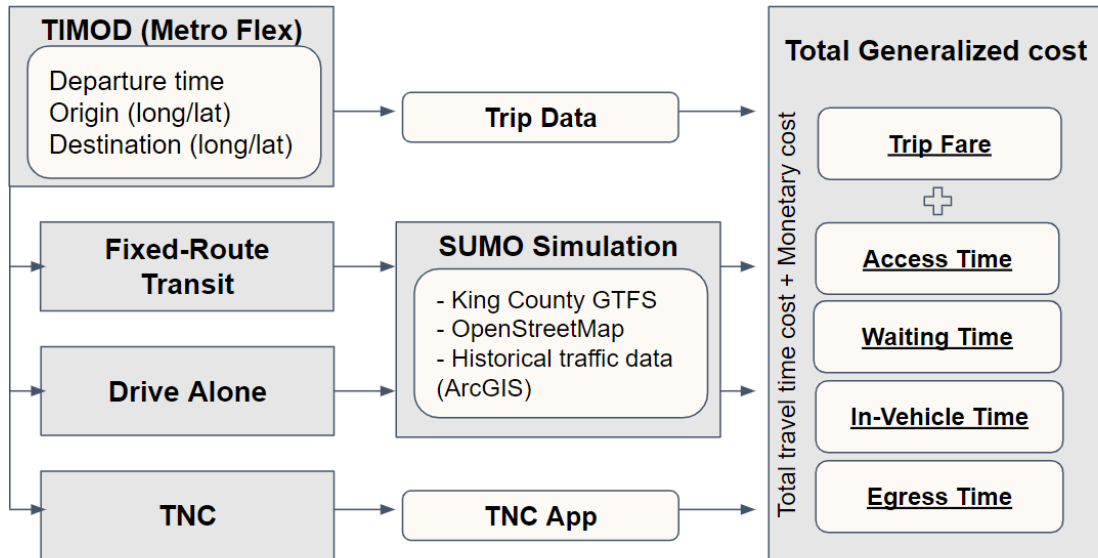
TIMOD (Metro Flex)

Departure time
Origin (long/lat)
Destination (long/lat)

Trip Data

Fixed-Route Transit

SUMO Simulation

- King County GTFS
- OpenStreetMap
- Historical traffic data (ArcGIS)

Drive Alone

TNC

TNC App

Total Generalized cost

Total travel time cost + Monetary cost

Trip Fare

Access Time

Waiting Time

In-Vehicle Time

Egress Time